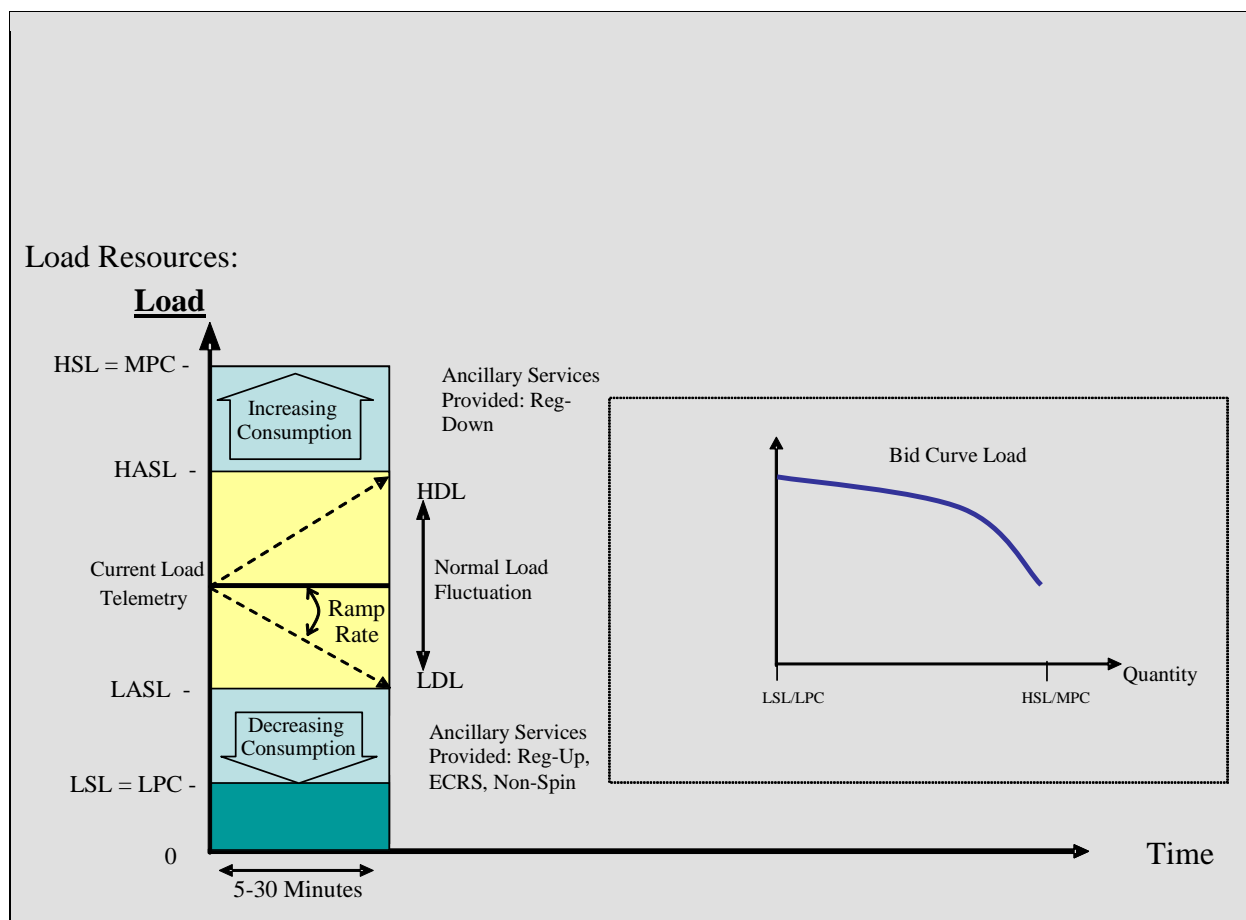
Load Resources:

Load

HSL = MPC -

Increasing Consumption

Ancillary Services Provided: Reg-Down

HASL -

HDL

Current Load Telemetry

Ramp Rate

Normal Load Fluctuation

LASL -

LDL

Decreasing Consumption

Ancillary Services Provided: Reg-Up, ECRS, Non-Spin

LSL = LPC -

0

5-30 Minutes

Time

Bid Curve Load

Quantity

LSL/LPC

HSL/MPC